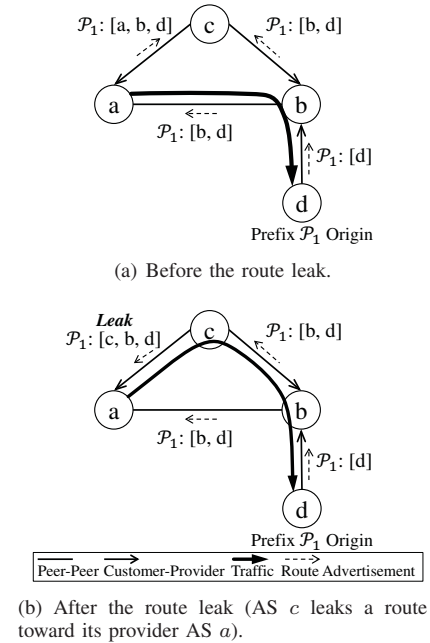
$\mathcal{P}_1$: [a, b, d]

c

$\mathcal{P}_1$: [b, d]

a

b

$\mathcal{P}_1$: [b, d]

$\mathcal{P}_1$: [d]

d

Prefix $\mathcal{P}_1$ Origin

(a) Before the route leak.

*Leak*

$\mathcal{P}_1$: [c, b, d]

c

$\mathcal{P}_1$: [b, d]

a

b

$\mathcal{P}_1$: [b, d]

$\mathcal{P}_1$: [d]

d

Prefix $\mathcal{P}_1$ Origin

Peer-Peer Customer-Provider Traffic Route Advertisement

(b) After the route leak (AS $c$ leaks a route toward its provider AS $a$).